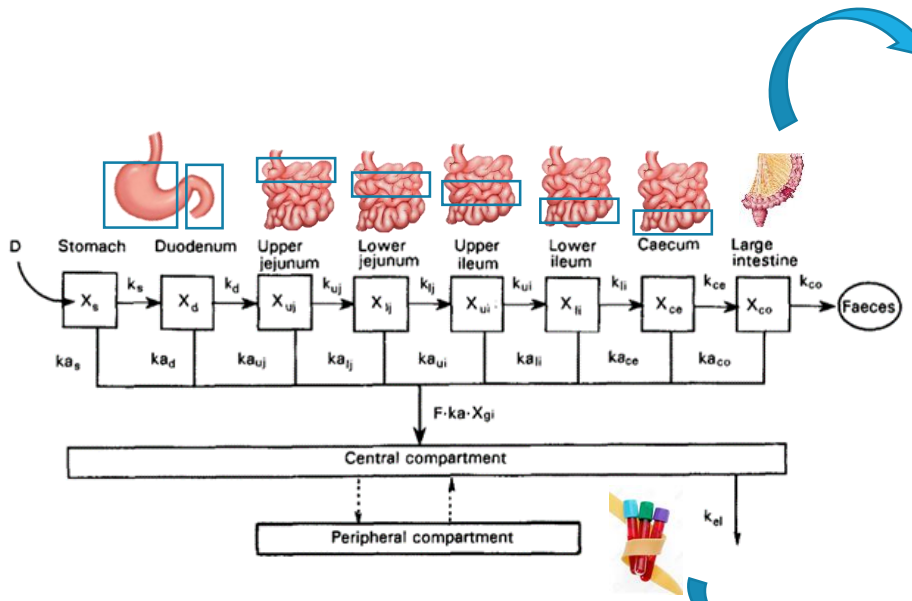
D

Stomach

Duodenum

Upper jejunum

Lower jejunum

Upper ileum

Lower ileum

Caecum

Large intestine

$X_s$ $k_s$ $X_d$ $k_d$ $X_{uj}$ $k_{uj}$ $X_{lj}$ $k_{lj}$ $X_{ui}$ $k_{ui}$ $X_{li}$ $k_{li}$ $X_{ce}$ $k_{ce}$ $X_{co}$ $k_{co}$ Faeces

$ka_s$ $ka_d$ $ka_{uj}$ $ka_{lj}$ $ka_{ui}$ $ka_{li}$ $ka_{ce}$ $ka_{co}$

$F \cdot ka \cdot X_{gi}$

Central compartment

$k_{el}$

Peripheral compartment